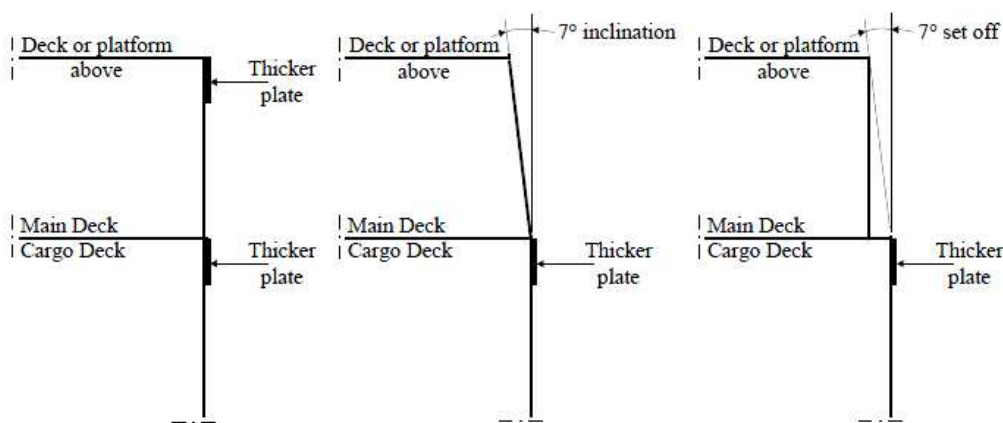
Deck or platform
above

Thicker
plate

Main Deck
Cargo Deck

Thicker
plate

7° inclination

Deck or platform
above

Main Deck
Cargo Deck

Thicker
plate

7° set off

Deck or platform
above

Main Deck
Cargo Deck

Thicker
plate